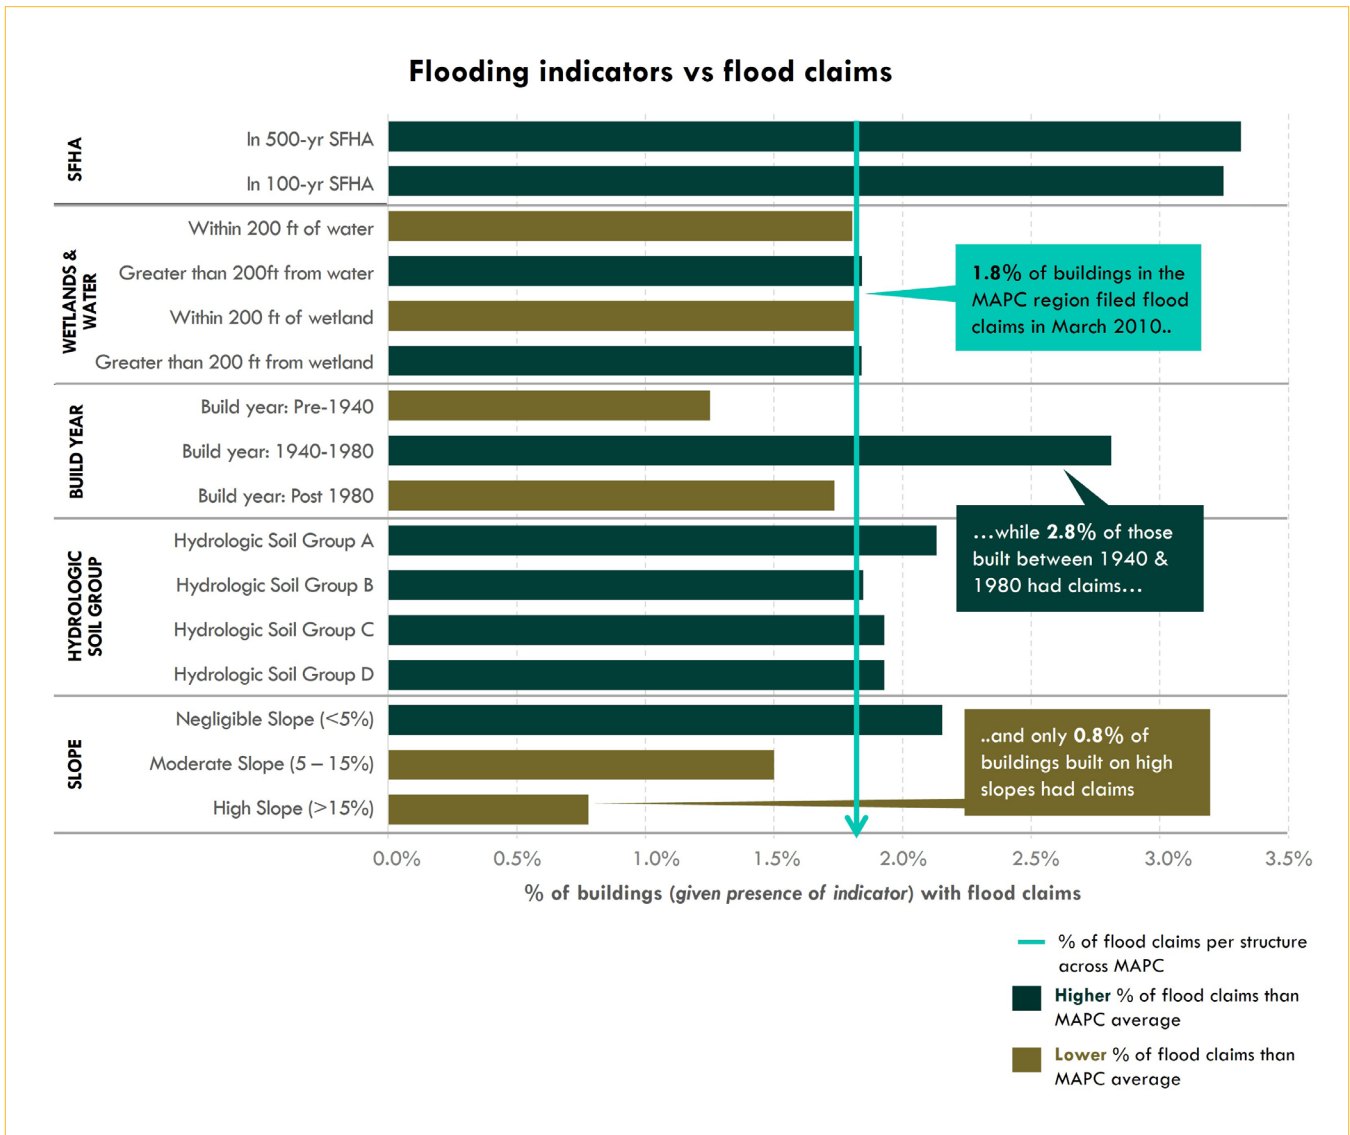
Flooding indicators vs flood claims

SFHA
In 500-yr SFHA
In 100-yr SFHA

WETLANDS & WATER
Within 200 ft of water
Greater than 200ft from water
Within 200 ft of wetland
Greater than 200 ft from wetland

BUILD YEAR
Build year: Pre-1940
Build year: 1940-1980
Build year: Post 1980

HYDROLOGIC SOIL GROUP
Hydrologic Soil Group A
Hydrologic Soil Group B
Hydrologic Soil Group C
Hydrologic Soil Group D

SLOPE
Negligible Slope (<5%)
Moderate Slope (5 – 15%)
High Slope (>15%)

1.8% of buildings in the MAPC region filed flood claims in March 2010..

…while 2.8% of those built between 1940 & 1980 had claims…

..and only 0.8% of buildings built on high slopes had claims

0.0% 0.5% 1.0% 1.5% 2.0% 2.5% 3.0% 3.5%

% of buildings (given presence of indicator) with flood claims

% of flood claims per structure across MAPC

Higher % of flood claims than MAPC average

Lower % of flood claims than MAPC average